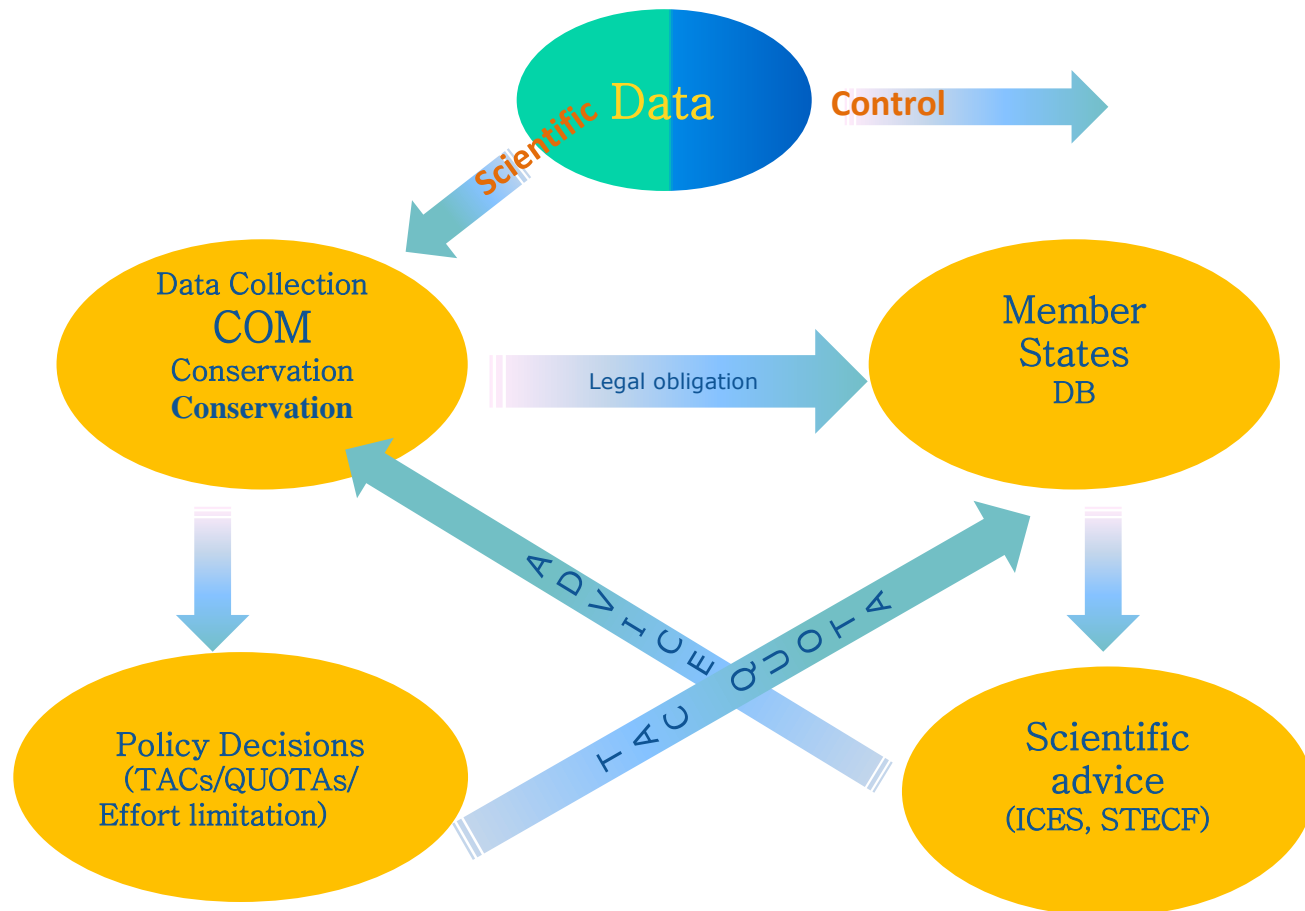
Scientific Data

Control

Data Collection
COM
Conservation
**Conservation**

Legal obligation

Member States
DB

ADVICE

TAC QUOTA

Policy Decisions
(TACs/QUOTAs/
Effort limitation)

Scientific advice
(ICES, STECF)